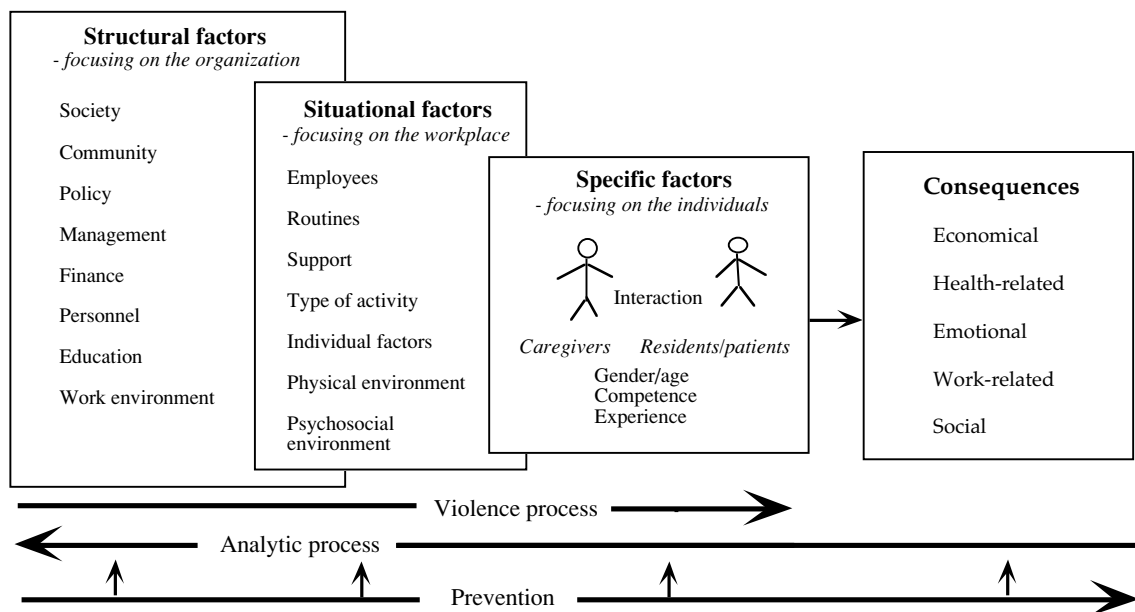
Structural factors
- focusing on the organization

Society
Community
Policy
Management
Finance
Personnel
Education
Work environment

Situational factors
- focusing on the workplace

Employees
Routines
Support
Type of activity
Individual factors
Physical environment
Psychosocial environment

Specific factors
- focusing on the individuals

Interaction

Caregivers
Residents/patients

Gender/age
Competence
Experience

Consequences

Economical
Health-related
Emotional
Work-related
Social

Violence process

Analytic process

Prevention